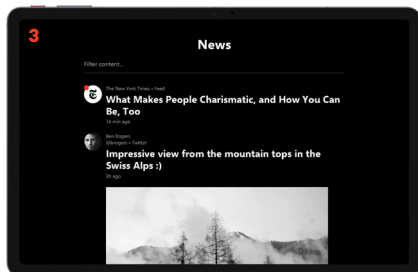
3

News

Filter content...

The New York Times • Feed
What Makes People Charismatic, and How You Can Be, Too
14 min ago

Ben Rogers
@brogers • Twitter
Impressive view from the mountain tops in the Swiss Alps :)
2h ago